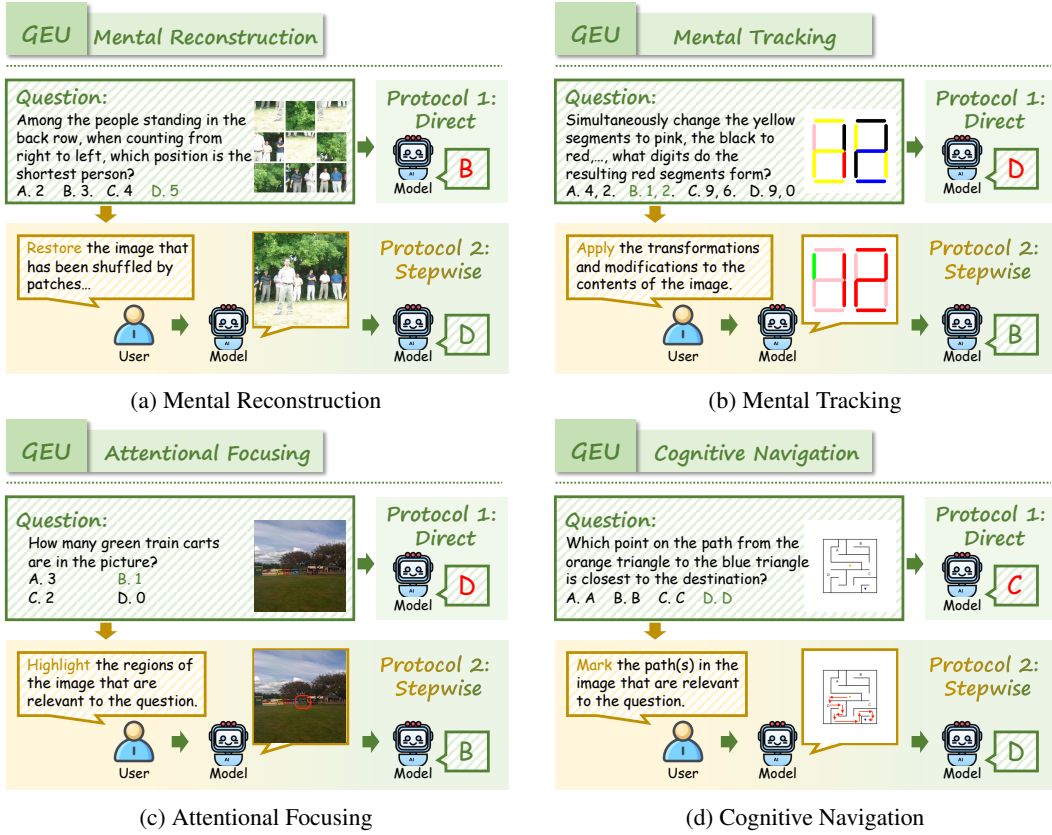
GEU Mental Reconstruction

Question:
Among the people standing in the back row, when counting from right to left, which position is the shortest person?
A. 2 B. 3. C. 4 D. 5

Protocol 1: Direct

Model B

Restore the image that has been shuffled by patches...

User Model

Protocol 2: Stepwise

Model D

(a) Mental Reconstruction

GEU Mental Tracking

Question:
Simultaneously change the yellow segments to pink, the black to red,..., what digits do the resulting red segments form?
A. 4, 2. B. 1, 2. C. 9, 6. D. 9, 0

Protocol 1: Direct

Model D

Apply the transformations and modifications to the contents of the image.

User Model

Protocol 2: Stepwise

Model B

(b) Mental Tracking

GEU Attentional Focusing

Question:
How many green train carts are in the picture?
A. 3 B. 1
C. 2 D. 0

Protocol 1: Direct

Model D

Highlight the regions of the image that are relevant to the question.

User Model

Protocol 2: Stepwise

Model B

(c) Attentional Focusing

GEU Cognitive Navigation

Question:
Which point on the path from the orange triangle to the blue triangle is closest to the destination?
A. A B. B C. C D. D

Protocol 1: Direct

Model C

Mark the path(s) in the image that are relevant to the question.

User Model

Protocol 2: Stepwise

Model D

(d) Cognitive Navigation